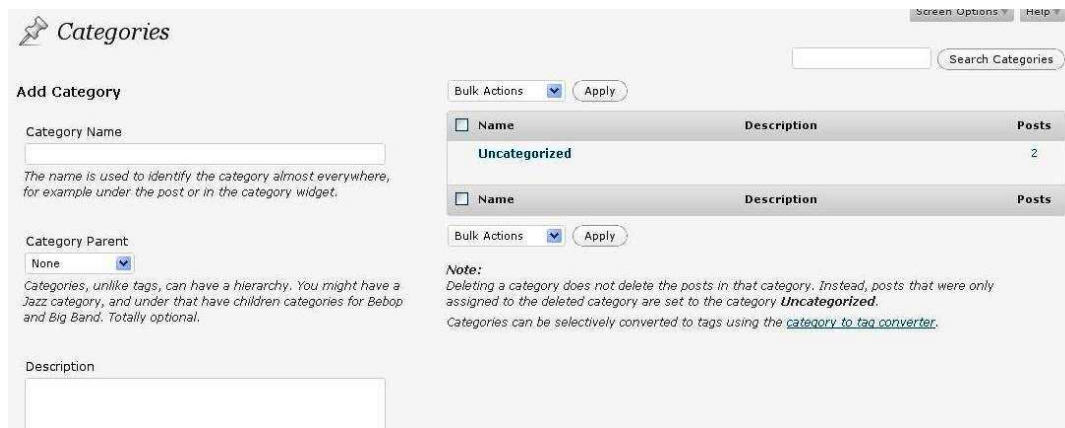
Screen Options Help

Categories

Search Categories

Add Category

Category Name

The name is used to identify the category almost everywhere, for example under the post or in the category widget.

Category Parent

None

Categories, unlike tags, can have a hierarchy. You might have a Jazz category, and under that have children categories for Bebop and Big Band. Totally optional.

Description

Bulk Actions Apply

| Name | Description | Posts |
|---|---|---|
| Uncategorized | | 2 |
| Name | Description | Posts |

Bulk Actions Apply

Note:
Deleting a category does not delete the posts in that category. Instead, posts that were only assigned to the deleted category are set to the category Uncategorized.

Categories can be selectively converted to tags using the category to tag converter.